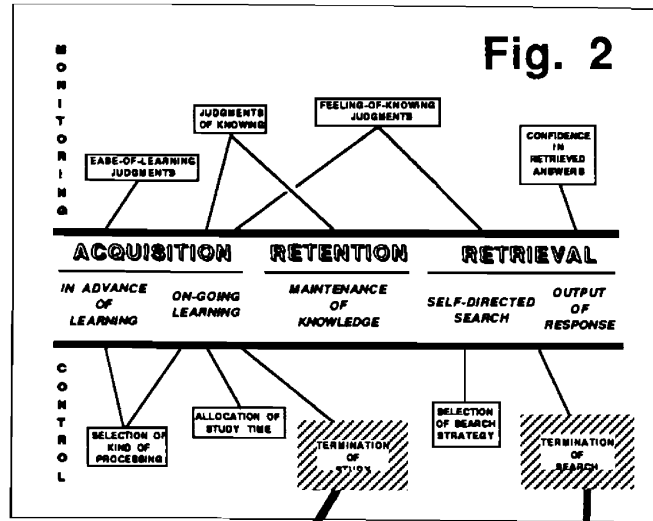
M
O
N
I
T
O
R
I
N
G

Fig. 2

JUDGMENTS OF KNOWING

FEELING-OF-KNOWING JUDGMENTS

EASE-OF-LEARNING JUDGMENTS

CONFIDENCE IN RETRIEVED ANSWERS

ACQUISITION

RETENTION

RETRIEVAL

IN ADVANCE OF LEARNING

ON-GOING LEARNING

MAINTENANCE OF KNOWLEDGE

SELF-DIRECTED SEARCH

OUTPUT OF RESPONSE

C
O
N
T
R
O
L

SELECTION OF KIND OF PROCESSING

ALLOCATION OF STUDY TIME

TERMINATION OF STUDY

SELECTION OF SEARCH STRATEGY

TERMINATION OF SEARCH